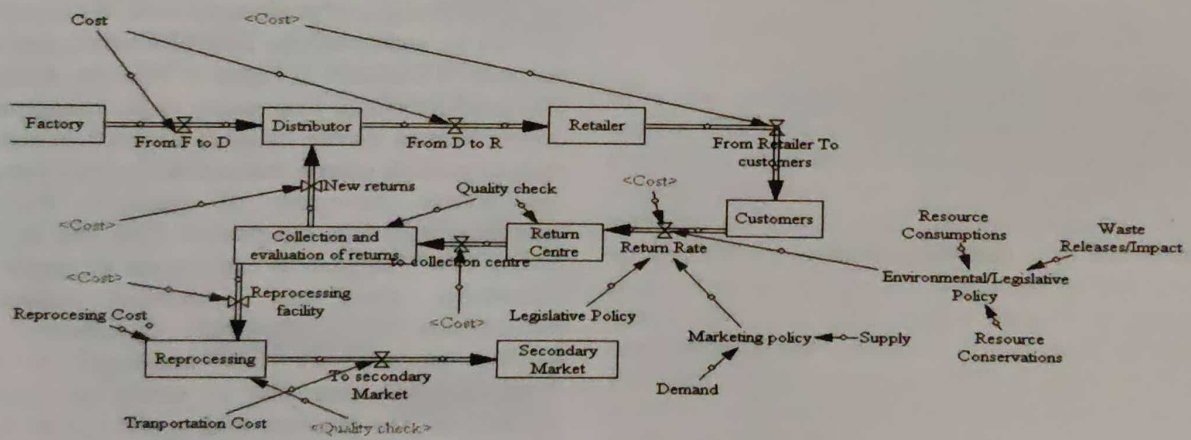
Cost

<Cost>

Factory

From F to D

Distributor

From D to R

Retailer

From Retailer To customers

Customers

New returns

Quality check

<Cost>

<Cost>

Collection and evaluation of returns

to collection centre

Return Centre

Return Rate

Resource Consumptions

Waste Releases/Impact

Environmental/Legislative Policy

<Cost>

Reprocessing facility

Reprocesing Cost

<Cost>

Legislative Policy

Resource Conservations

Reprocessing

To secondary Market

Secondary Market

Marketing policy

Supply

Demand

Tranportation Cost

<Quality check>